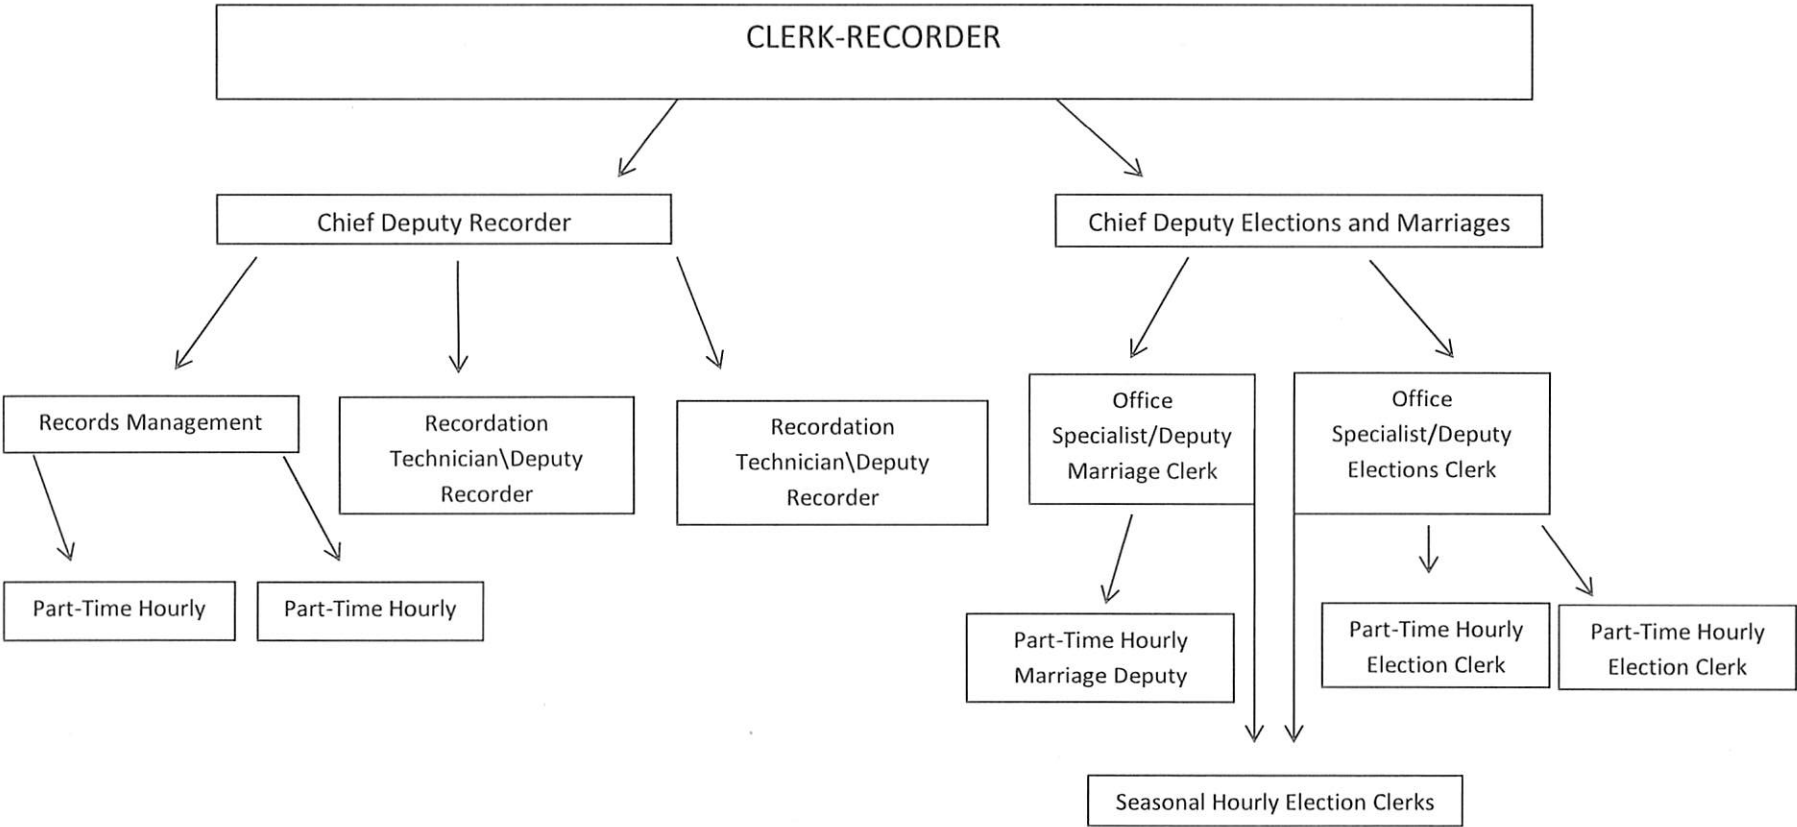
CLERK-RECORDER

Chief Deputy Recorder

Chief Deputy Elections and Marriages

Records Management

Recordation Technician\Deputy Recorder

Recordation Technician\Deputy Recorder

Office Specialist/Deputy Marriage Clerk

Office Specialist/Deputy Elections Clerk

Part-Time Hourly

Part-Time Hourly

Part-Time Hourly Marriage Deputy

Part-Time Hourly Election Clerk

Part-Time Hourly Election Clerk

Seasonal Hourly Election Clerks